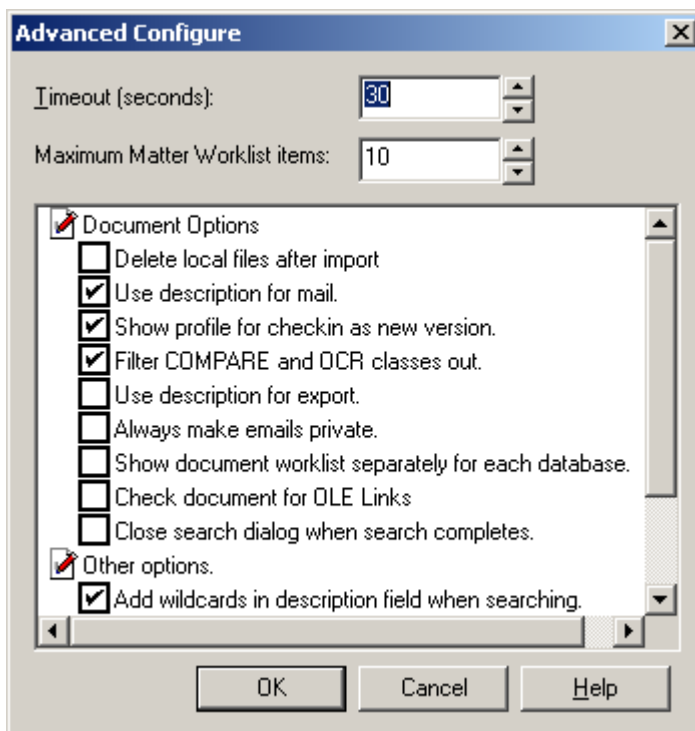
Advanced Configure

Timeout (seconds): 30

Maximum Matter Worklist items: 10

Document Options

Delete local files after import

Use description for mail.

Show profile for checkin as new version.

Filter COMPARE and OCR classes out.

Use description for export.

Always make emails private.

Show document worklist separately for each database.

Check document for OLE Links

Close search dialog when search completes.

Other options.

Add wildcards in description field when searching.

OK Cancel Help